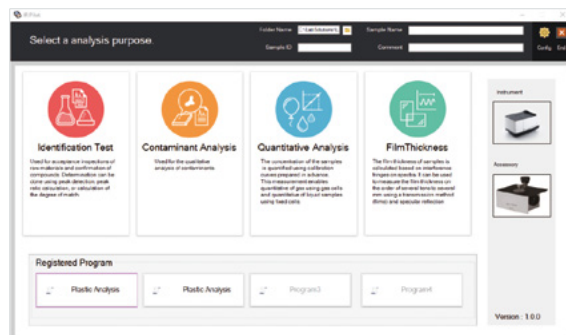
IR Pilot

Select a analysis purpose.

Folder Name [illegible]

Sample Name

Sample ID

Comment

Config. End

Identification Test

Used for acceptance inspections of raw materials and confirmation of compounds. Determination can be done using peak detection, peak ratio calculation, or calculation of the degree of match.

Contaminant Analysis

Used for the qualitative analysis of contaminants.

Quantitative Analysis

The concentration of the samples is quantified using calibration curves prepared in advance. This measurement enables quantitative of gas using gas cells and quantitative of liquid samples using fixed cells.

FilmThickness

The film thickness of samples is calculated based on interference fringes on spectra. It can be used to measure the film thickness on the order of several tens to several mm using a transmission method (films) and specular reflection

Instrument

Accessory

Registered Program

Plastic Analysis

Plastic Analysis

Program3

Program4

Version : 1.0.0